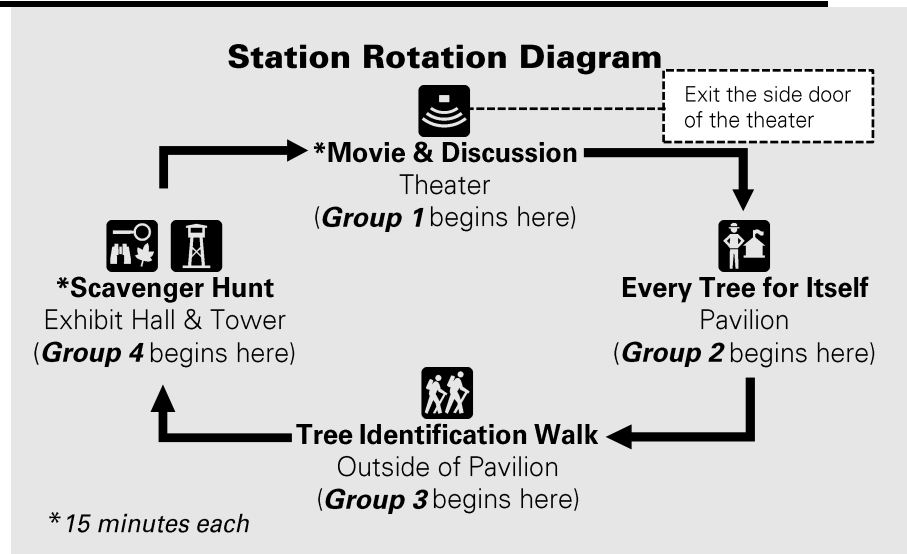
**Station Rotation Diagram**

Exit the side door of the theater

**\*Movie & Discussion**
Theater
(***Group 1*** begins here)

**Every Tree for Itself**
Pavilion
(***Group 2*** begins here)

**Tree Identification Walk**
Outside of Pavilion
(***Group 3*** begins here)

**\*Scavenger Hunt**
Exhibit Hall & Tower
(***Group 4*** begins here)

*\*15 minutes each*